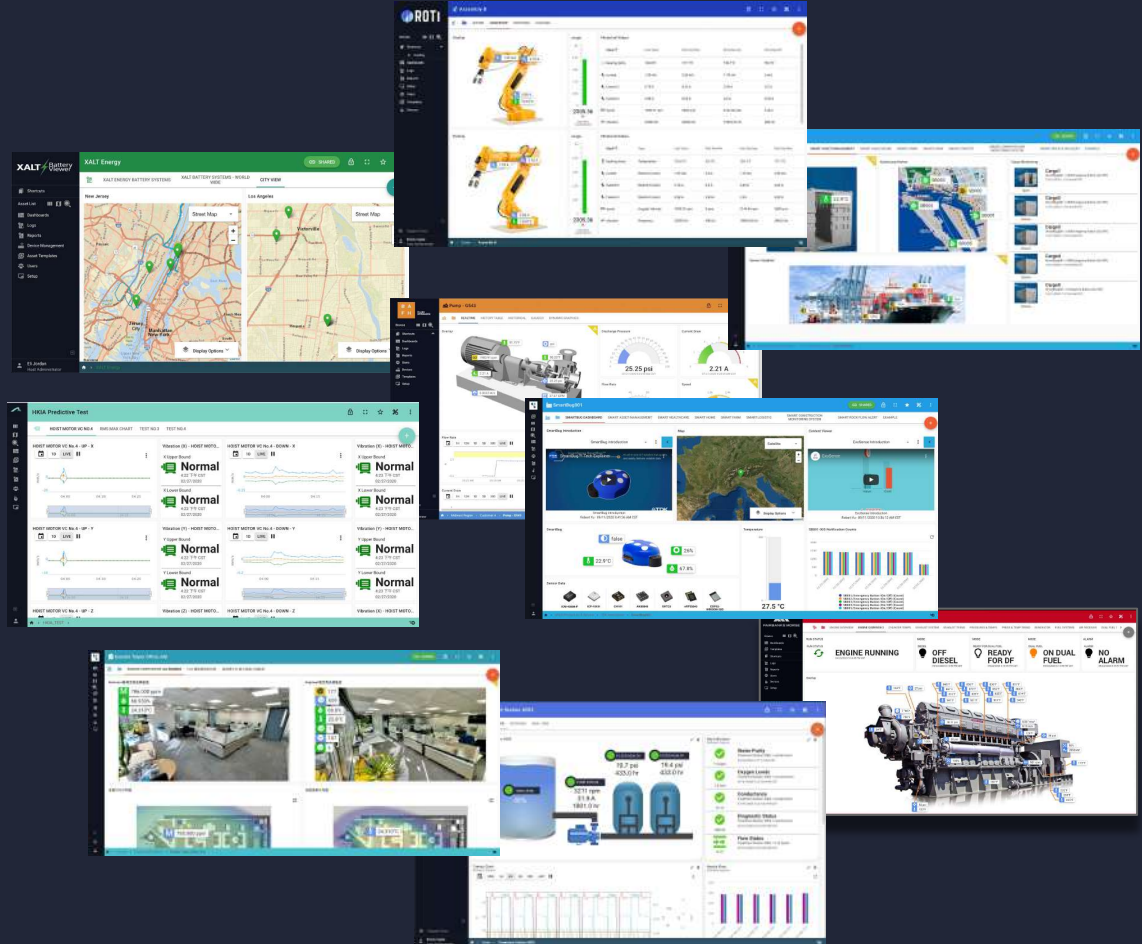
ROTI

XALT Battery Viewer
XALT Energy
SHARED
XALT ENERGY BATTERY SYSTEMS
XALT BATTERY SYSTEMS - WORLD WIDE
CITY VIEW
New Jersey
Los Angeles
Street Map
Street Map
Display Options
Display Options
Shortcuts
Asset List
Dashboards
Logs
Reports
Device Management
Asset Templates
Users
Setup

Pump - 0343
25.25 psi
2.21 A

SmartBug001
SmartBug Introduction
Map
Content Viewer
SmartBug
false
22.5°C
Temperature
27.5 °C

HKIA Predictive Test
HOIST MOTOR VC NO.4
RMS MAX CHART
TEST NO.3
TEST NO.4
HOIST MOTOR VC No.4 - UP - X
Vibration (X) - HOIST MOTO...
HOIST MOTOR VC No.4 - DOWN - X
Vibration (X) - HOIST MOTO...
X Upper Bound
Normal
X Lower Bound
Normal
HOIST MOTOR VC No.4 - UP - Y
Vibration (Y) - HOIST MOTO...
HOIST MOTOR VC No.4 - DOWN - Y
Vibration (Y) - HOIST MOTO...
Y Upper Bound
Normal
Y Lower Bound
Normal
HOIST MOTOR VC No.4 - UP - Z
Vibration (Z) - HOIST MOTO...
HOIST MOTOR VC No.4 - DOWN - Z
Vibration (Z) - HOIST MOTO...
LIVE

ENGINE RUNNING
OFF DIESEL
READY FOR DF
ON DUAL FUEL
NO ALARM

SHARED
Cargo1
Cargo1
Cargo1
Cargo1
Cargo1

Boiler 4001
3271 rpm
31.8 A
1801.0 hr
76.7 psi
433.0 hr
78.4 psi
432.0 hr